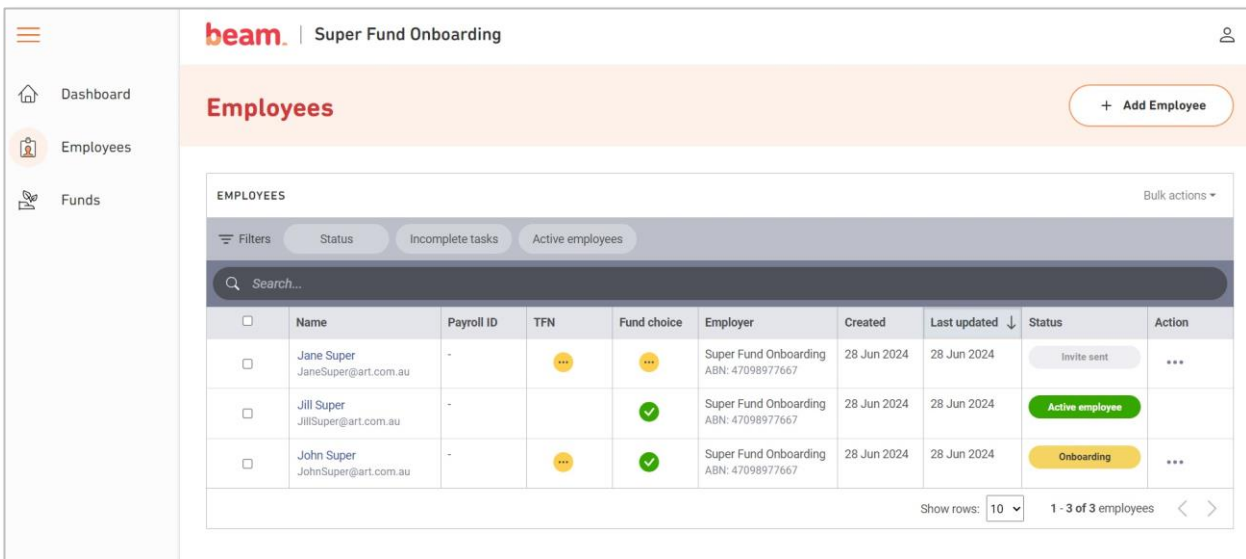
beam. | Super Fund Onboarding

Dashboard

Employees

Funds

Employees

+ Add Employee

EMPLOYEES

Bulk actions

Filters Status Incomplete tasks Active employees

Search...

| | Name | Payroll ID | TFN | Fund choice | Employer | Created | Last updated | Status | Action |
|---|---|---|---|---|---|---|---|---|---|
| | Jane Super JaneSuper@art.com.au | - | ... | ... | Super Fund Onboarding ABN: 47098977667 | 28 Jun 2024 | 28 Jun 2024 | Invite sent | ... |
| | Jill Super JillSuper@art.com.au | - | | | Super Fund Onboarding ABN: 47098977667 | 28 Jun 2024 | 28 Jun 2024 | Active employee | |
| | John Super JohnSuper@art.com.au | - | ... | | Super Fund Onboarding ABN: 47098977667 | 28 Jun 2024 | 28 Jun 2024 | Onboarding | ... |

Show rows: 10

1 - 3 of 3 employees